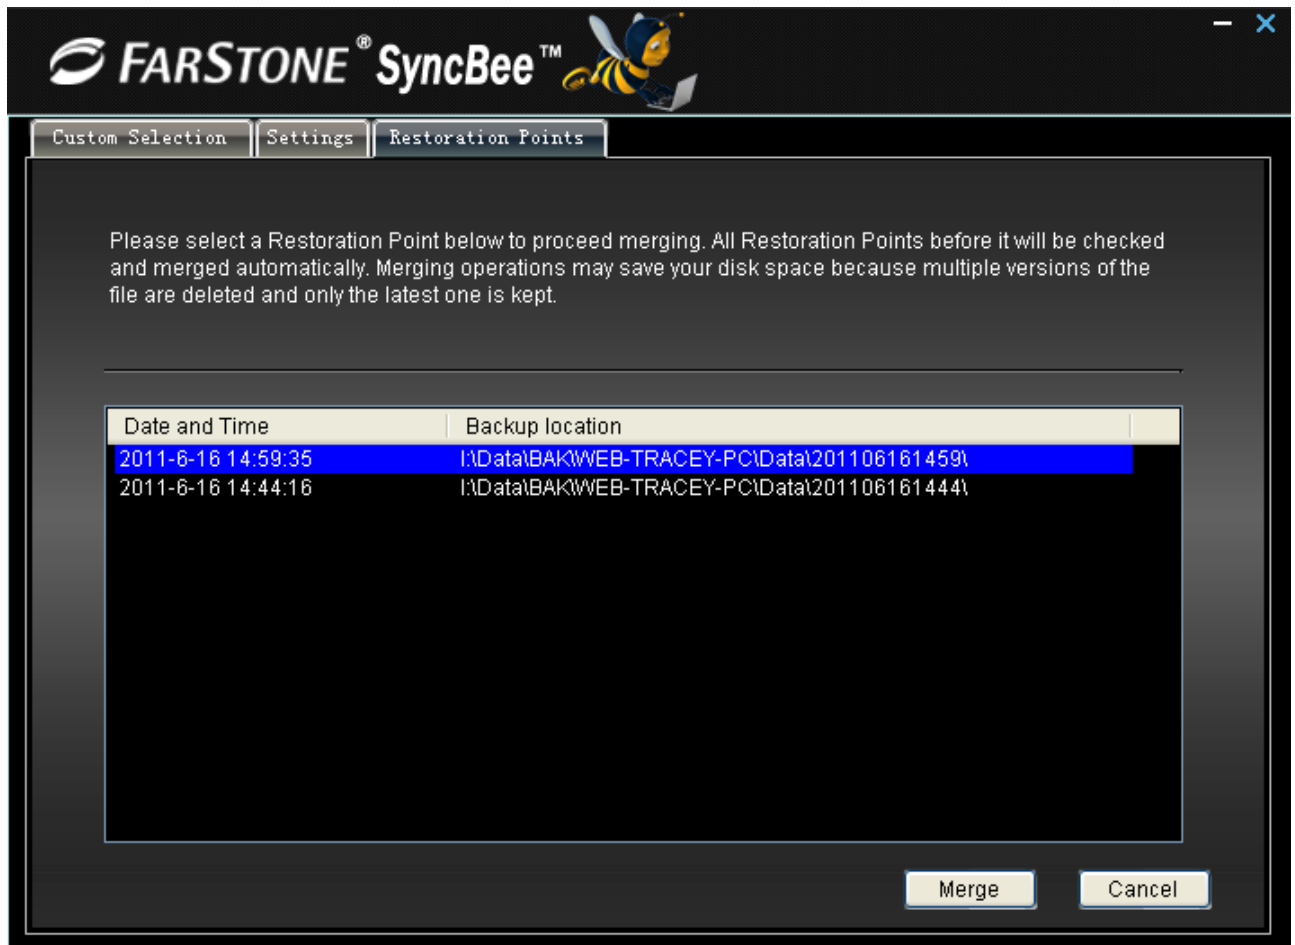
FARSTONE® SyncBee™

Custom Selection | Settings | Restoration Points

Please select a Restoration Point below to proceed merging. All Restoration Points before it will be checked and merged automatically. Merging operations may save your disk space because multiple versions of the file are deleted and only the latest one is kept.

| Date and Time | Backup location |
|---|---|
| 2011-6-16 14:59:35 | I:\Data\BAK\WEB-TRACEY-PC\Data\201106161459\ |
| 2011-6-16 14:44:16 | I:\Data\BAK\WEB-TRACEY-PC\Data\201106161444\ |

Merge Cancel